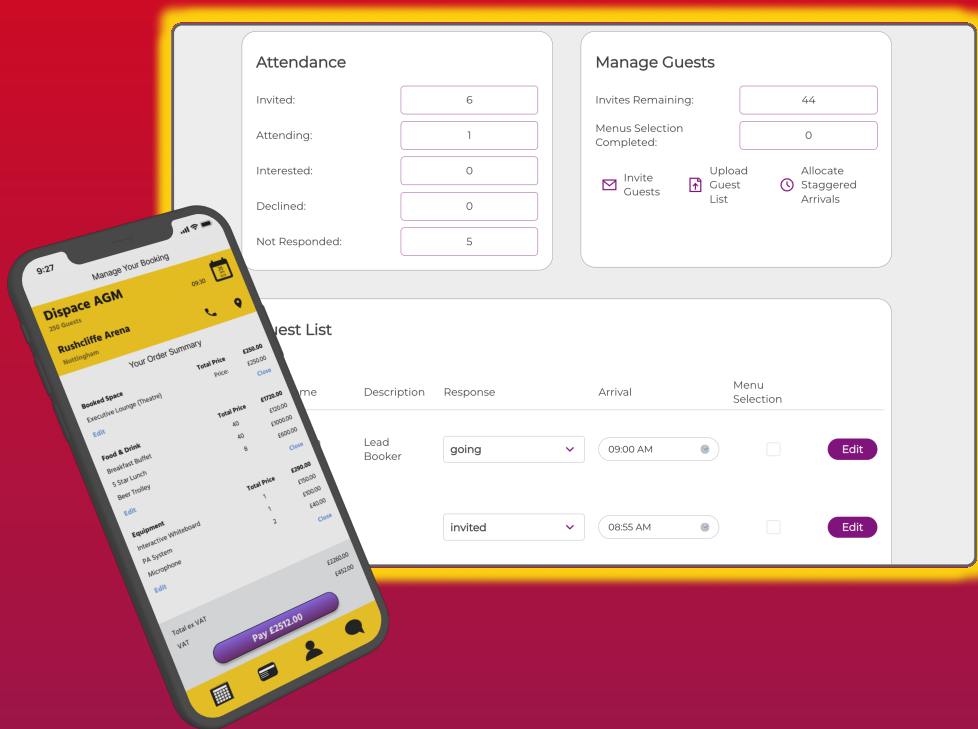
Attendance

Invited: 6

Attending: 1

Interested: 0

Declined: 0

Not Responded: 5

Manage Guests

Invites Remaining: 44

Menus Selection Completed: 0

Invite Guests

Upload Guest List

Allocate Staggered Arrivals

uest List

me

Description

Response

Arrival

Menu Selection

Lead Booker

going

09:00 AM

Edit

invited

08:55 AM

Edit

9:27

Manage Your Booking

Dispace AGM

250 Guests

09:30

Rushcliffe Arena

Nottingham

Your Order Summary

| | | Total Price | £250.00 |
|---|---|---|---|
| Booked Space | | Price | £250.00 |
| Executive Lounge (Theatre) | | | Close |
| Edit | | | |
| | | Total Price | £1720.00 |
| Food & Drink | | 40 | £120.00 |
| Breakfast Buffet | | 40 | £1000.00 |
| 5 Star Lunch | | 8 | £600.00 |
| Beer Trolley | | | Close |
| Edit | | | |
| | | Total Price | £290.00 |
| Equipment | | 1 | £150.00 |
| Interactive Whiteboard | | 1 | £100.00 |
| PA System | | 2 | £40.00 |
| Microphone | | | Close |
| Edit | | | |

Total ex VAT £2260.00

VAT £452.00

Pay £2512.00